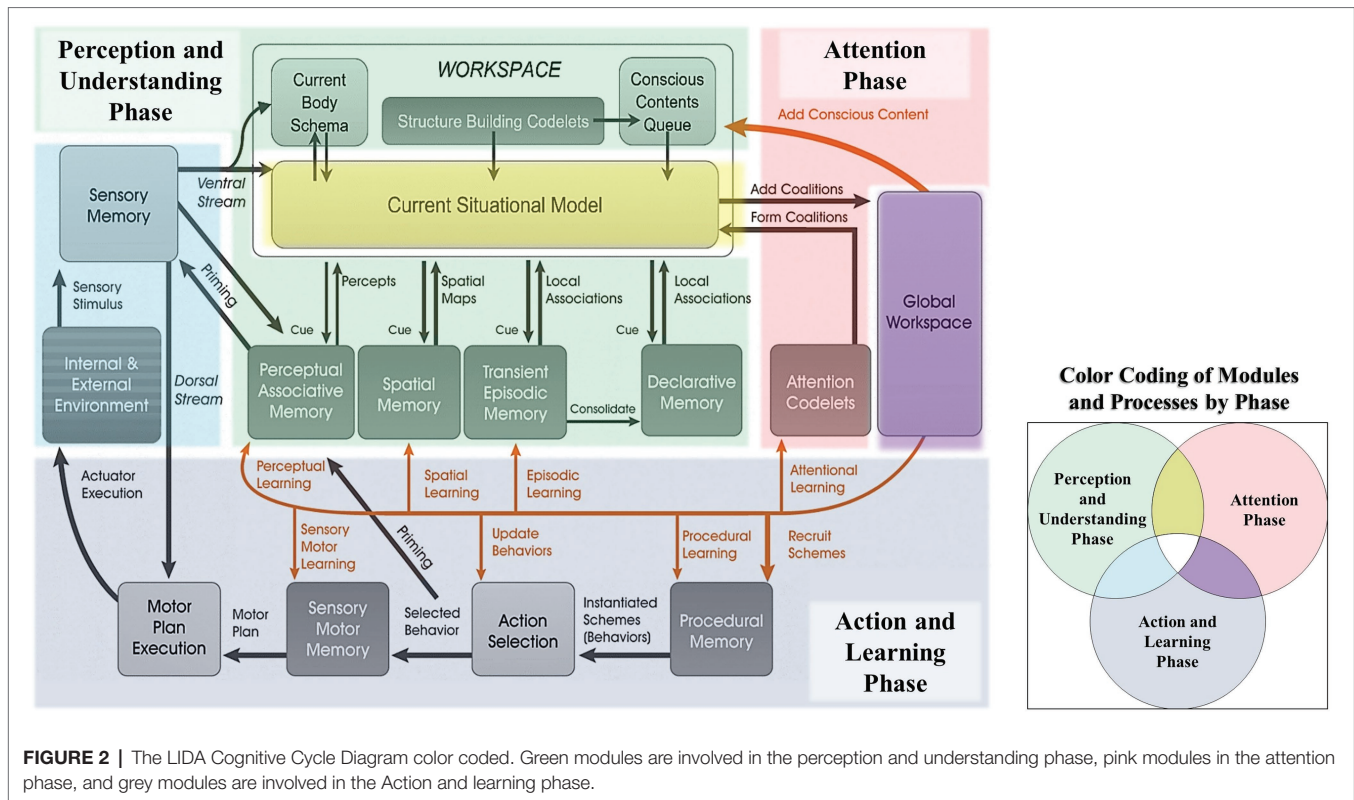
Perception and Understanding Phase

WORKSPACE

Current Body Schema

Structure Building Codelets

Conscious Contents Queue

Attention Phase

Add Conscious Content

Sensory Memory

Ventral Stream

Current Situational Model

Add Coalitions

Form Coalitions

Global Workspace

Sensory Stimulus

Priming

Percepts

Spatial Maps

Local Associations

Local Associations

Cue

Cue

Cue

Cue

Internal & External Environment

Dorsal Stream

Perceptual Associative Memory

Spatial Memory

Transient Episodic Memory

Consolidate

Declarative Memory

Attention Codelets

Color Coding of Modules and Processes by Phase

Actuator Execution

Perceptual Learning

Spatial Learning

Episodic Learning

Attentional Learning

Perception and Understanding Phase

Attention Phase

Sensory Motor Learning

Priming

Update Behaviors

Procedural Learning

Recruit Schemes

Motor Plan Execution

Motor Plan

Sensory Motor Memory

Selected Behavior

Action Selection

Instantiated Schemes (Behaviors)

Procedural Memory

Action and Learning Phase

Action and Learning Phase

FIGURE 2 | The LIDA Cognitive Cycle Diagram color coded. Green modules are involved in the perception and understanding phase, pink modules in the attention phase, and grey modules are involved in the Action and learning phase.